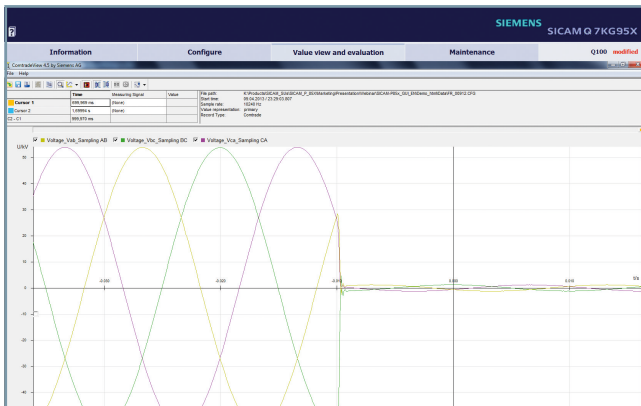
?

SIEMENS

SICAM Q 7KG95X

Information

Configure

Value view and evaluation

Maintenance

Q100 modified

ComtradeView 4.5 by Siemens AG

File Help

| | Time | Measuring Signal | Value |
|---|---|---|---|
| Cursor 1 | 699,999 ms | (None) | |
| Cursor 2 | 1,69994 s | (None) | |
| C2 - C1 | 999,973 ms | | |

File path: K:\Products\SICAM_Suite\SICAM_P_85X\Marketing\Presentation\Webinar\SICAM-P85x_Q01_EN\Demo_Vorl\Data\FR_00012.CFG
Start time: 08.04.2013 / 23:29:03.807
Sample rate: 10240 Hz
Value representation: primary
Record Type: Comtrade

Voltage_Vab_Sampling AB   Voltage_Vbc_Sampling BC   Voltage_Vca_Sampling CA

U/kV

50
40
30
20
10
0
-10
-20
-30
-40

-0.030
-0.020
-0.010
0.000
0.010

t/s